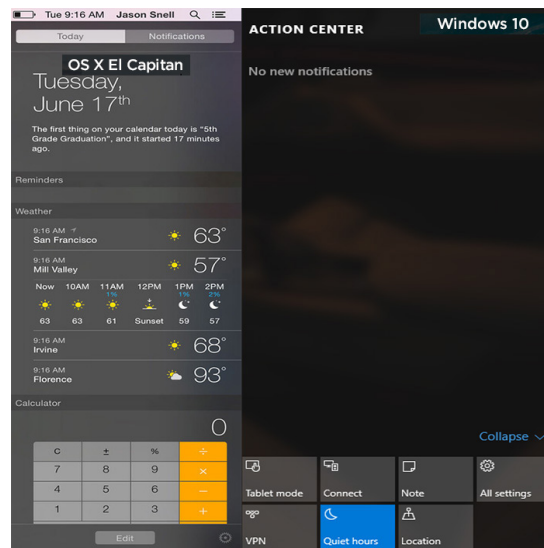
Tue 9:16 AM Jason Snell

Today | Notifications

OS X El Capitan

Tuesday, June 17th

The first thing on your calendar today is "5th Grade Graduation", and it started 17 minutes ago.

Reminders

Weather

9:16 AM
San Francisco 63°

9:16 AM
Mill Valley 57°

| Now | 10AM | 11AM | 12PM | 1PM | 2PM |
|---|---|---|---|---|---|
| | | 1% | | 1% | 2% |
| 63 | 63 | 61 | Sunset | 59 | 57 |

9:16 AM
Irvine 68°

9:16 AM
Florence 93°

Calculator

0

| C | ± | % | ÷ |
|---|---|---|---|
| 7 | 8 | 9 | × |
| 4 | 5 | 6 | − |
| 1 | 2 | 3 | + |

Edit

ACTION CENTER

Windows 10

No new notifications

Collapse

Tablet mode
Connect
Note
All settings
VPN
Quiet hours
Location